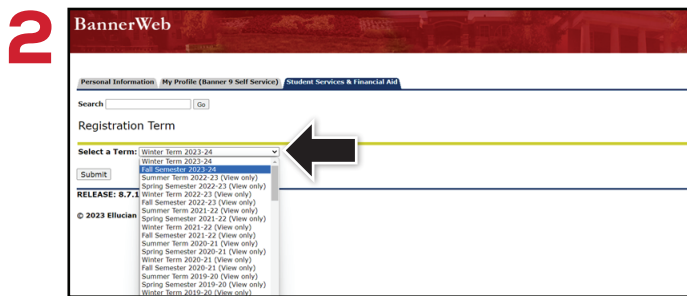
2

BannerWeb

Personal Information | My Profile (Banner 9 Self Service) | Student Services & Financial Aid

Search [ ] Go

Registration Term

Select a Term: Winter Term 2023-24

Winter Term 2023-24
Fall Semester 2023-24
Summer Term 2022-23 (View only)
Spring Semester 2022-23 (View only)
Winter Term 2022-23 (View only)
Fall Semester 2022-23 (View only)
Summer Term 2021-22 (View only)
Spring Semester 2021-22 (View only)
Winter Term 2021-22 (View only)
Fall Semester 2021-22 (View only)
Summer Term 2020-21 (View only)
Spring Semester 2020-21 (View only)
Winter Term 2020-21 (View only)
Fall Semester 2020-21 (View only)
Summer Term 2019-20 (View only)
Spring Semester 2019-20 (View only)
Winter Term 2019-20 (View only)

Submit

RELEASE: 8.7.1

© 2023 Ellucian